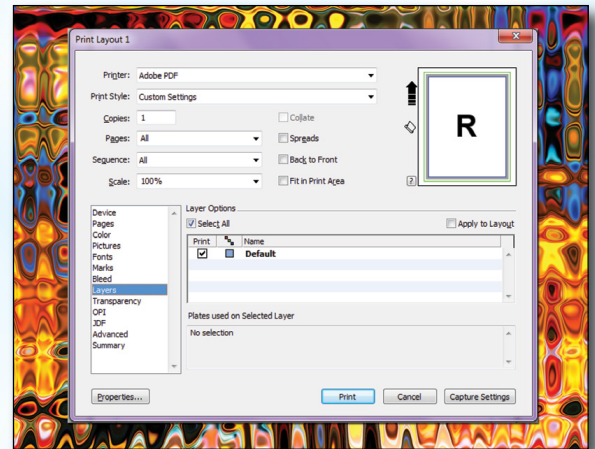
Print Layout 1

Printer: Adobe PDF

Print Style: Custom Settings

Copies: 1

Collate

Pages: All

Spreads

Sequence: All

Back to Front

Scale: 100%

Fit in Print Area

R

?

Device
Pages
Color
Pictures
Fonts
Marks
Bleed
Layers
Transparency
OPI
JDF
Advanced
Summary

Layer Options

Select All

Apply to Layout

| Print | | Name |
|---|---|---|
| ☑ | ■ | Default |

Plates used on Selected Layer

No selection

Properties...

Print

Cancel

Capture Settings